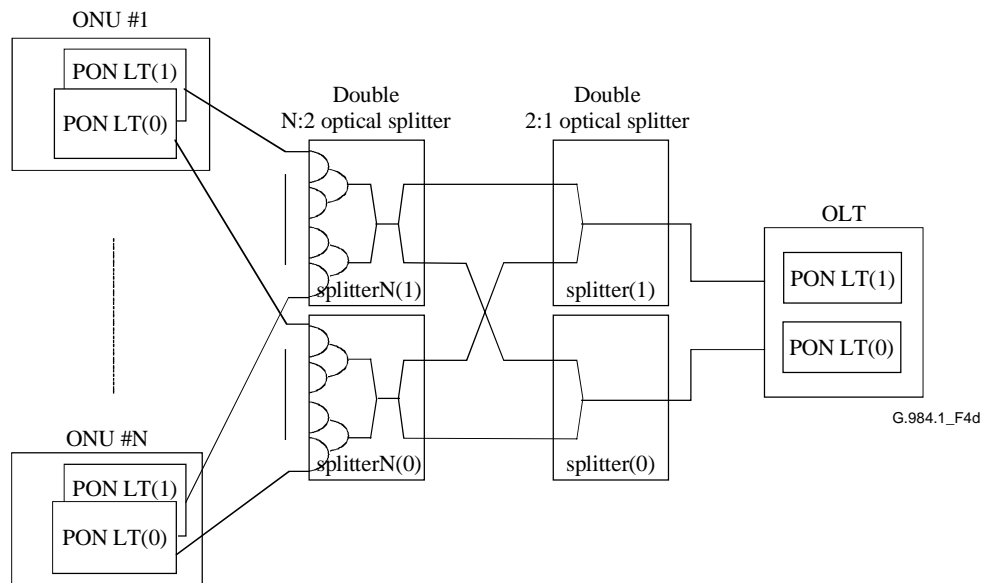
ONU #1

PON LT(1)

PON LT(0)

Double
N:2 optical splitter

Double
2:1 optical splitter

OLT

PON LT(1)

PON LT(0)

splitterN(1)

splitter(1)

splitterN(0)

splitter(0)

ONU #N

PON LT(1)

PON LT(0)

G.984.1_F4d